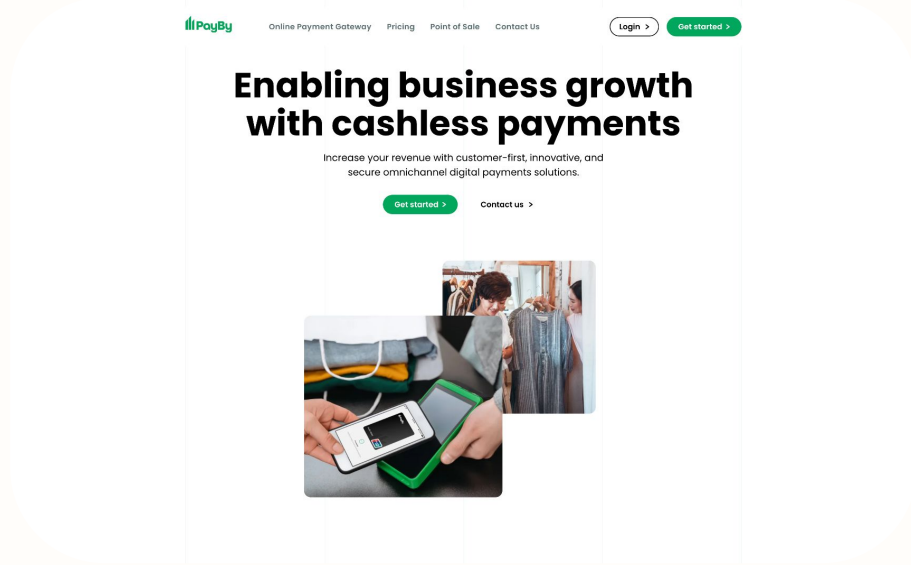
PayBy

Online Payment Gateway Pricing Point of Sale Contact Us

Login >

Get started >

Enabling business growth with cashless payments

Increase your revenue with customer-first, innovative, and secure omnichannel digital payments solutions.

Get started >

Contact us >